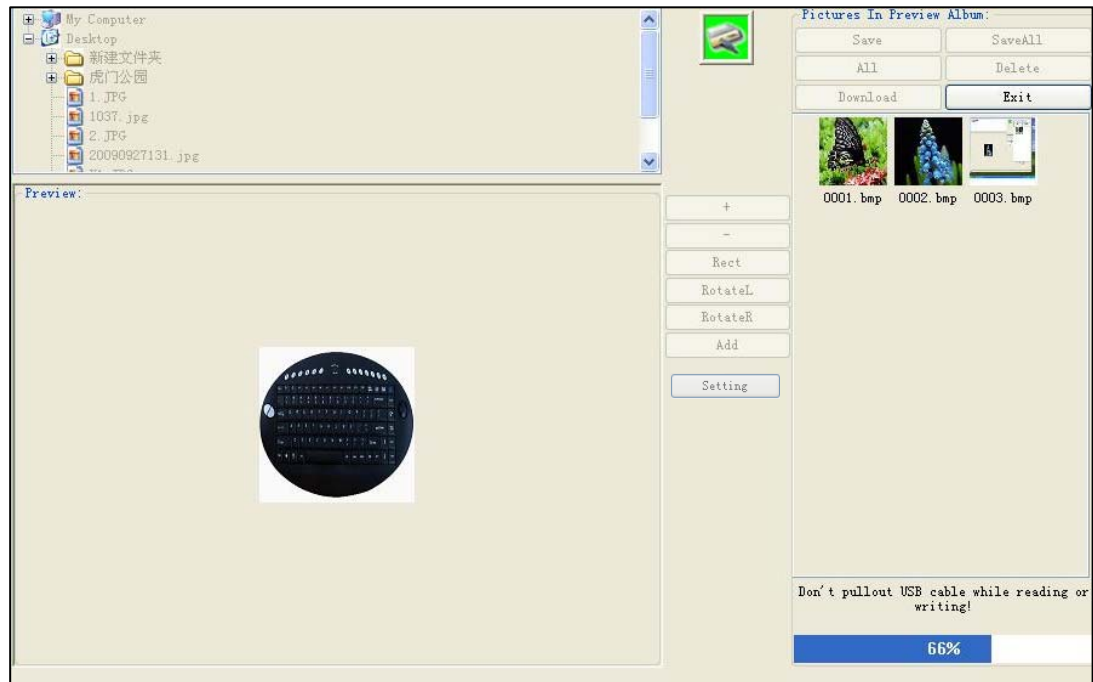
My Computer
Desktop
新建文件夹
虎门公园
1.JPG
1037.jpg
2.JPG
20090927131.jpg
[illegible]

Pictures In Preview Album:
Save
SaveAll
All
Delete
Download
Exit

0001.bmp
0002.bmp
0003.bmp

Preview:

+
-
Rect
RotateL
RotateR
Add
Setting

Don't pullout USB cable while reading or writing!

66%